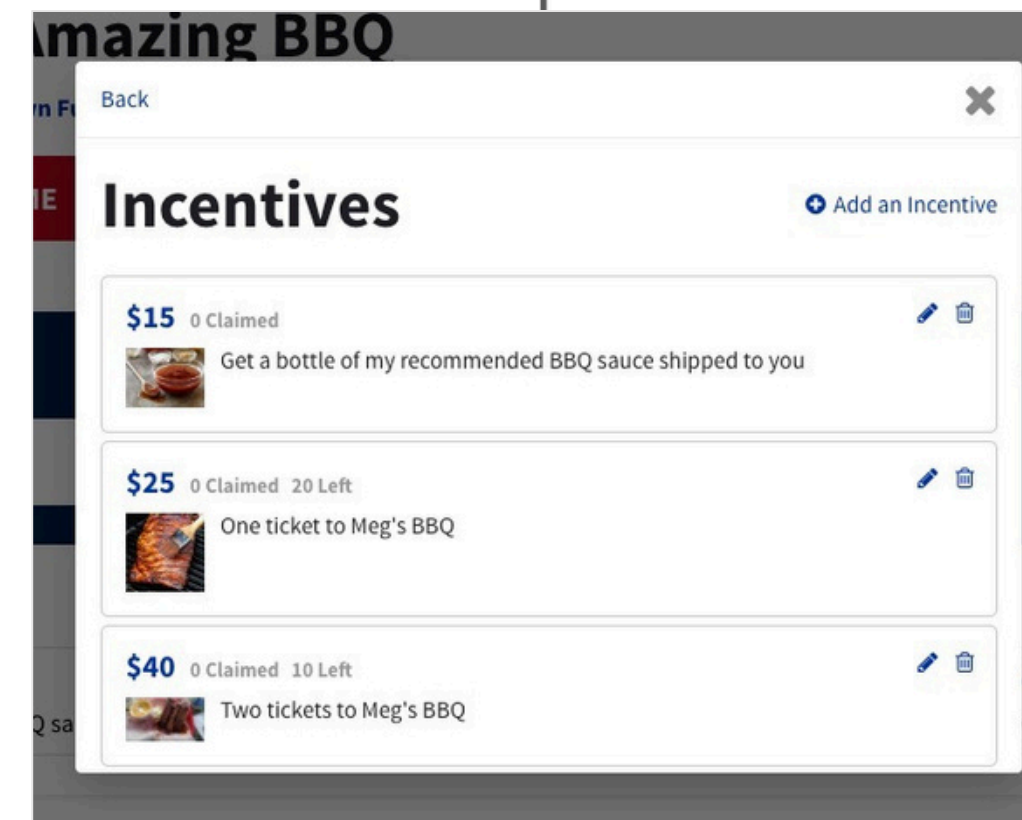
Amazing BBQ

n Fu

IE

Q sa

Back

Incentives

Add an Incentive

$15 0 Claimed

Get a bottle of my recommended BBQ sauce shipped to you

$25 0 Claimed 20 Left

One ticket to Meg's BBQ

$40 0 Claimed 10 Left

Two tickets to Meg's BBQ